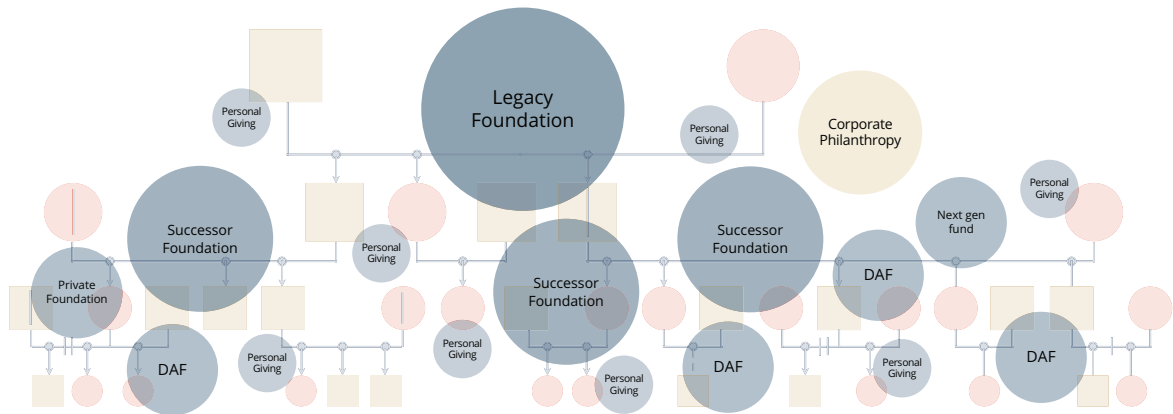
Legacy Foundation

Personal Giving

Personal Giving

Corporate Philanthropy

Successor Foundation

Personal Giving

Successor Foundation

Successor Foundation

Next gen fund

Personal Giving

Private Foundation

DAF

DAF

Personal Giving

Personal Giving

DAF

Personal Giving

Personal Giving

DAF